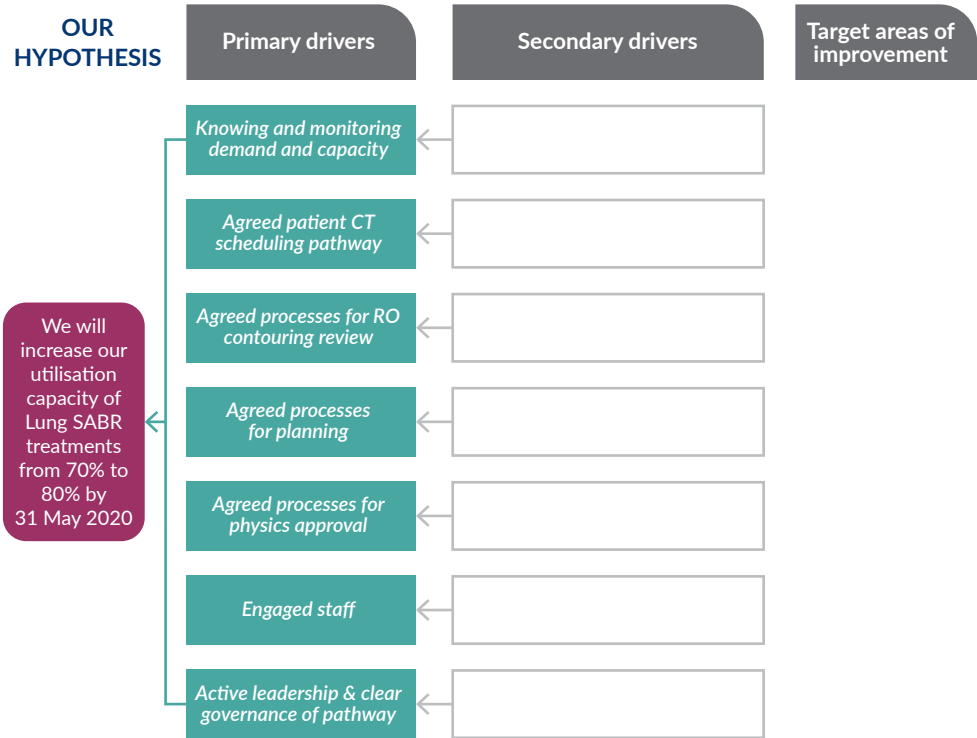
OUR HYPOTHESIS

Primary drivers

Secondary drivers

Target areas of improvement

We will increase our utilisation capacity of Lung SABR treatments from 70% to 80% by 31 May 2020

Knowing and monitoring demand and capacity

Agreed patient CT scheduling pathway

Agreed processes for RO contouring review

Agreed processes for planning

Agreed processes for physics approval

Engaged staff

Active leadership & clear governance of pathway